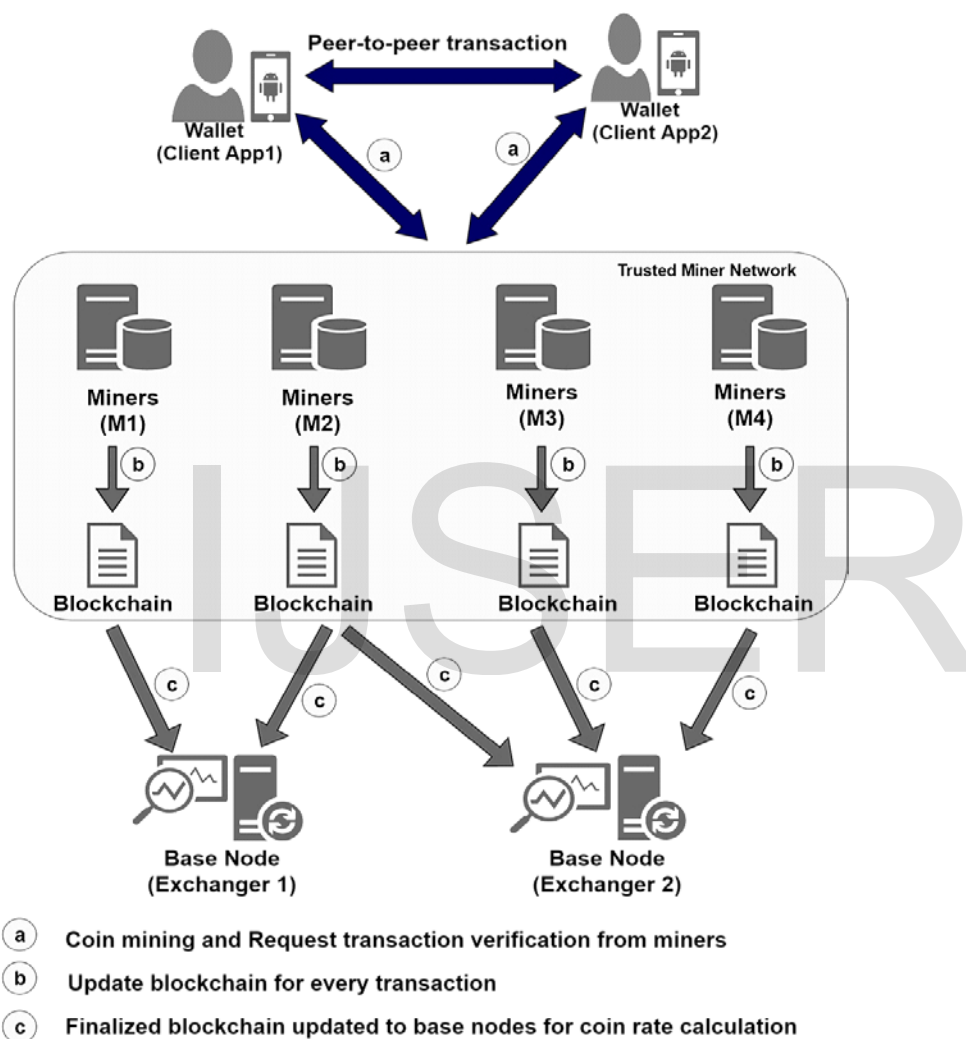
Peer-to-peer transaction

Wallet
(Client App1)

Wallet
(Client App2)

a

a

Trusted Miner Network

Miners
(M1)

Miners
(M2)

Miners
(M3)

Miners
(M4)

b

b

b

b

Blockchain

Blockchain

Blockchain

Blockchain

c

c

c

c

c

Base Node
(Exchanger 1)

Base Node
(Exchanger 2)

IJSER

a Coin mining and Request transaction verification from miners

b Update blockchain for every transaction

c Finalized blockchain updated to base nodes for coin rate calculation